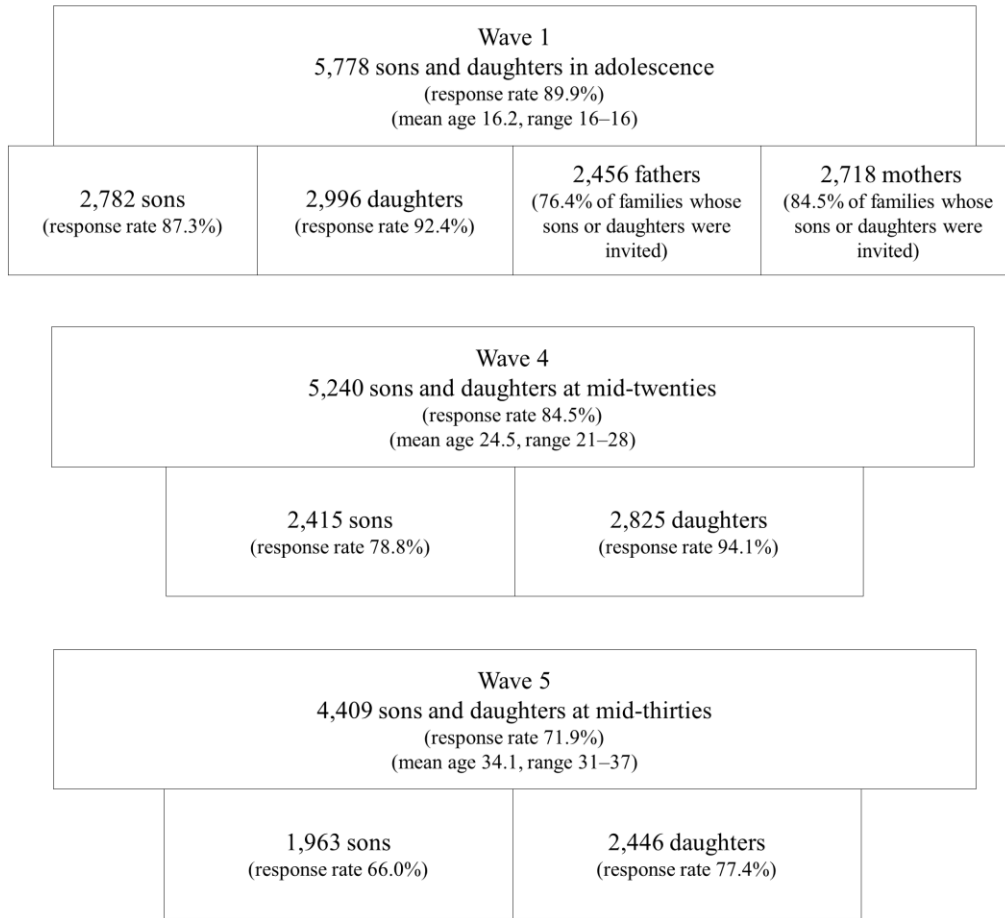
Wave 1
5,778 sons and daughters in adolescence
(response rate 89.9%)
(mean age 16.2, range 16–16)

2,782 sons
(response rate 87.3%)

2,996 daughters
(response rate 92.4%)

2,456 fathers
(76.4% of families whose sons or daughters were invited)

2,718 mothers
(84.5% of families whose sons or daughters were invited)

Wave 4
5,240 sons and daughters at mid-twenties
(response rate 84.5%)
(mean age 24.5, range 21–28)

2,415 sons
(response rate 78.8%)

2,825 daughters
(response rate 94.1%)

Wave 5
4,409 sons and daughters at mid-thirties
(response rate 71.9%)
(mean age 34.1, range 31–37)

1,963 sons
(response rate 66.0%)

2,446 daughters
(response rate 77.4%)